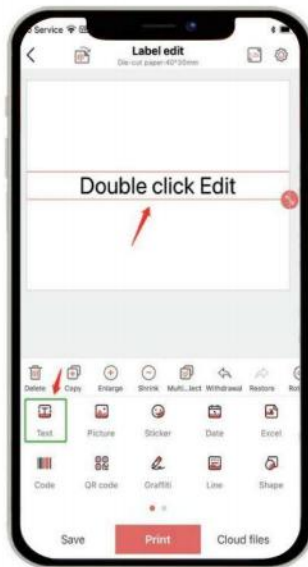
Service

Label edit
Die-cut paper-40*30mm

Double click Edit

Delete Copy Enlarge Shrink Multi...lect Withdrawal Restore Ro

Text Picture Sticker Date Excel

Code QR code Graffiti Line Shape

Save Print Cloud files